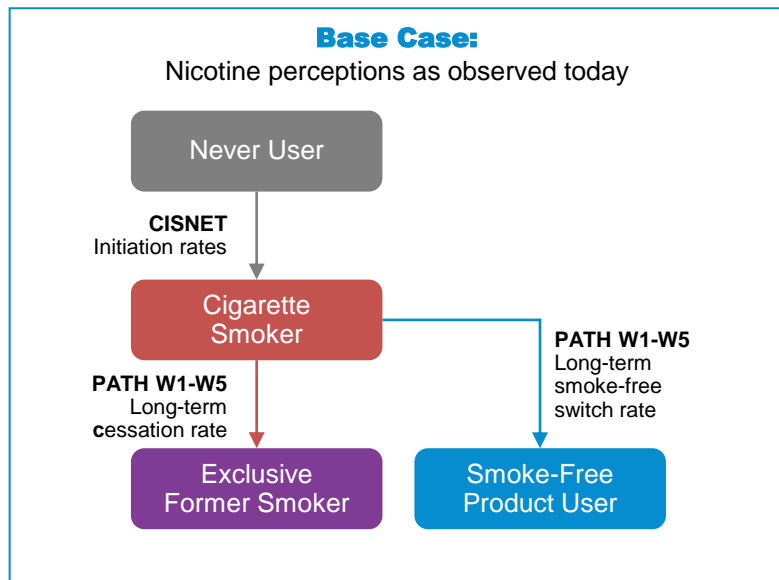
Base Case:
Nicotine perceptions as observed today

Never User

CISNET
Initiation rates

Cigarette Smoker

PATH W1-W5
Long-term cessation rate

PATH W1-W5
Long-term smoke-free switch rate

Exclusive Former Smoker

Smoke-Free Product User